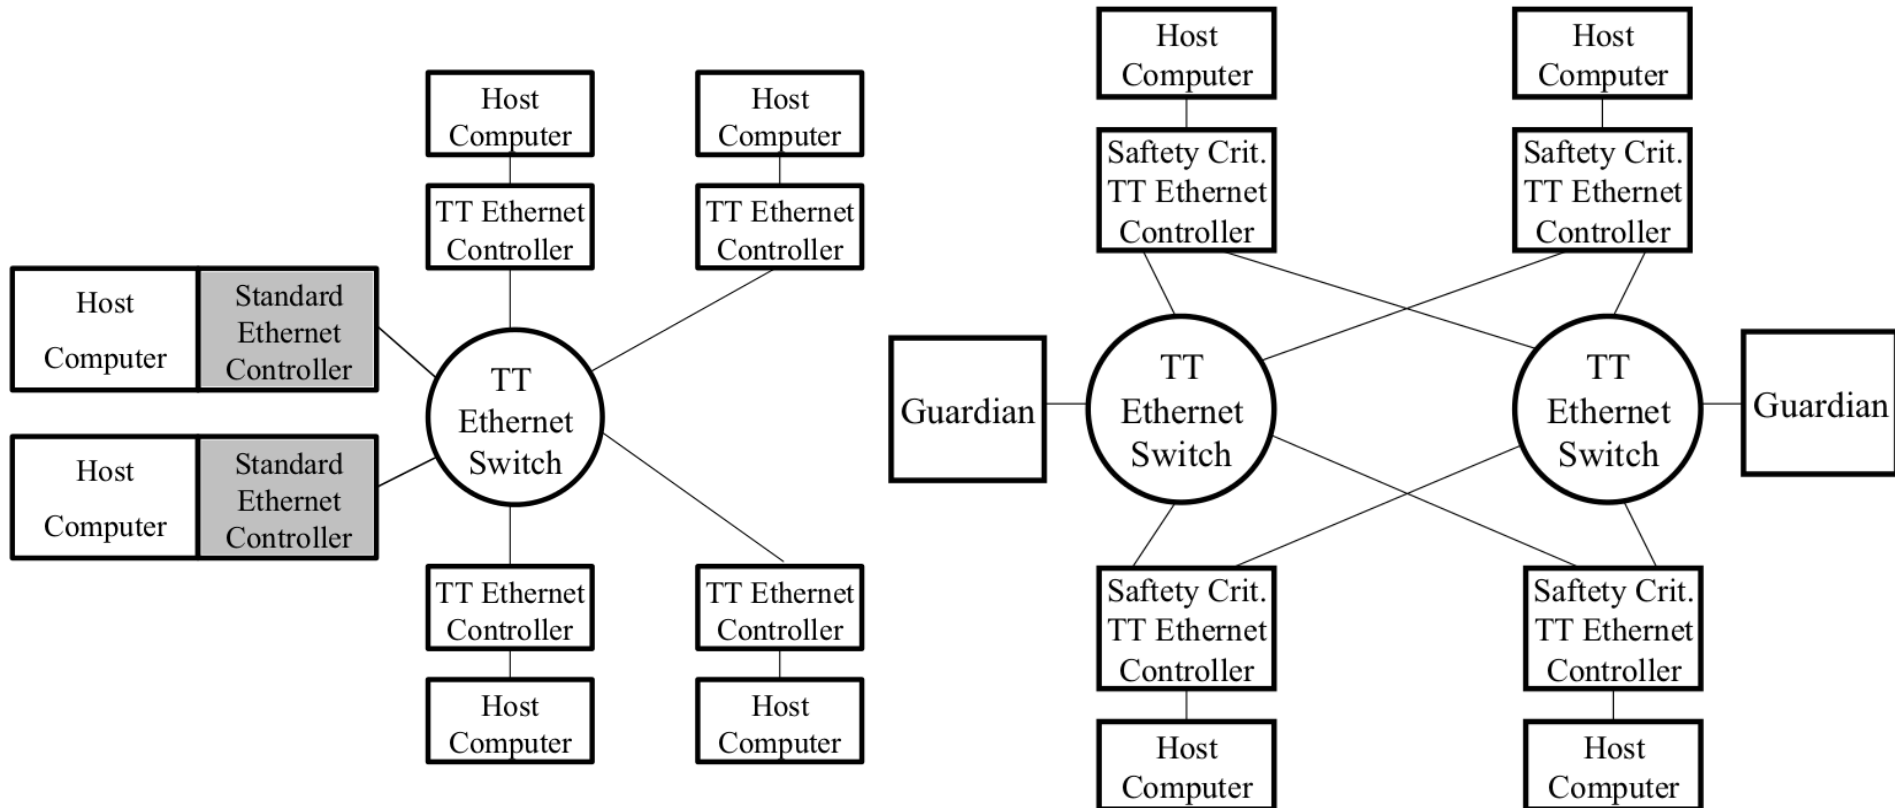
Host Computer

TT Ethernet Controller

Host Computer

TT Ethernet Controller

Host Computer

Standard Ethernet Controller

Host Computer

Standard Ethernet Controller

TT Ethernet Switch

TT Ethernet Controller

Host Computer

TT Ethernet Controller

Host Computer

Host Computer

Saftety Crit. TT Ethernet Controller

Host Computer

Saftety Crit. TT Ethernet Controller

Guardian

TT Ethernet Switch

TT Ethernet Switch

Guardian

Saftety Crit. TT Ethernet Controller

Host Computer

Saftety Crit. TT Ethernet Controller

Host Computer